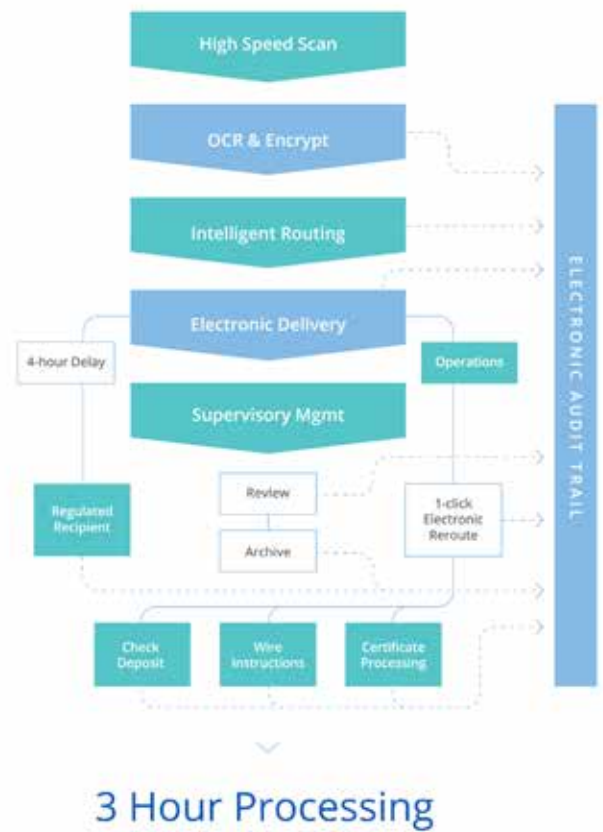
High Speed Scan

OCR & Encrypt

Intelligent Routing

Electronic Delivery

4-hour Delay

Operations

Supervisory Mgmt

Review

Regulated Recipient

1-click Electronic Reroute

Archive

Check Deposit

Wire Instructions

Certificate Processing

ELECTRONIC AUDIT TRAIL

3 Hour Processing